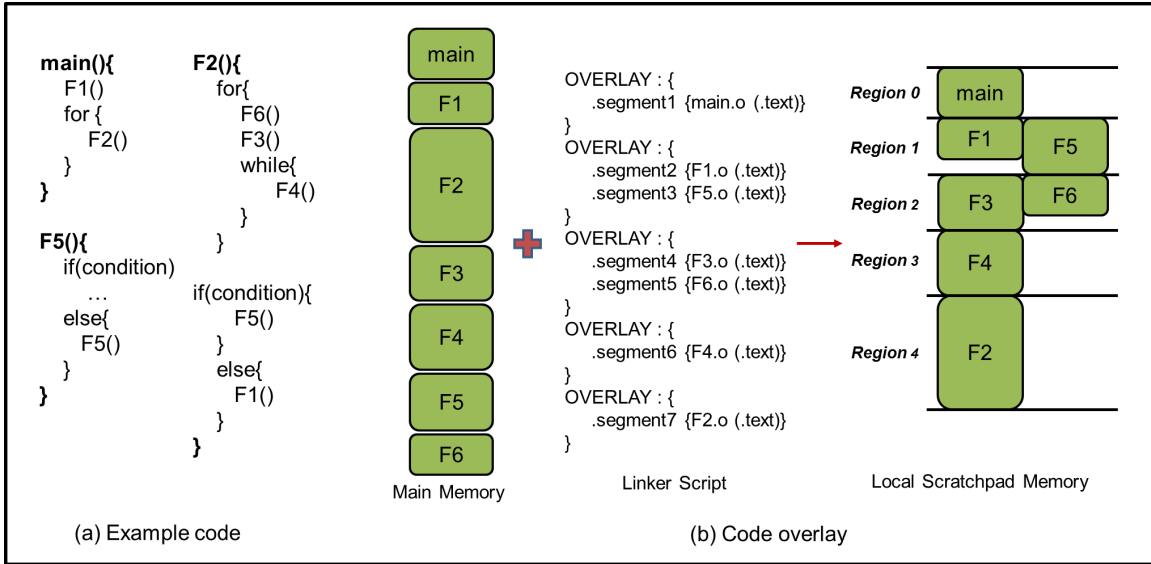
main(){
F1()
for {
F2()
}
}

F5(){
if(condition)
…
else{
F5()
}
}

F2(){
for{
F6()
F3()
while{
F4()
}
}

if(condition){
F5()
}
else{
F1()
}
}

(a) Example code

main
F1
F2
F3
F4
F5
F6
Main Memory

OVERLAY : {
.segment1 {main.o (.text)}
}
OVERLAY : {
.segment2 {F1.o (.text)}
.segment3 {F5.o (.text)}
}
OVERLAY : {
.segment4 {F3.o (.text)}
.segment5 {F6.o (.text)}
}
OVERLAY : {
.segment6 {F4.o (.text)}
}
OVERLAY : {
.segment7 {F2.o (.text)}
}

Linker Script

Region 0 main
Region 1 F1 F5
Region 2 F3 F6
Region 3 F4
Region 4 F2

Local Scratchpad Memory

(b) Code overlay